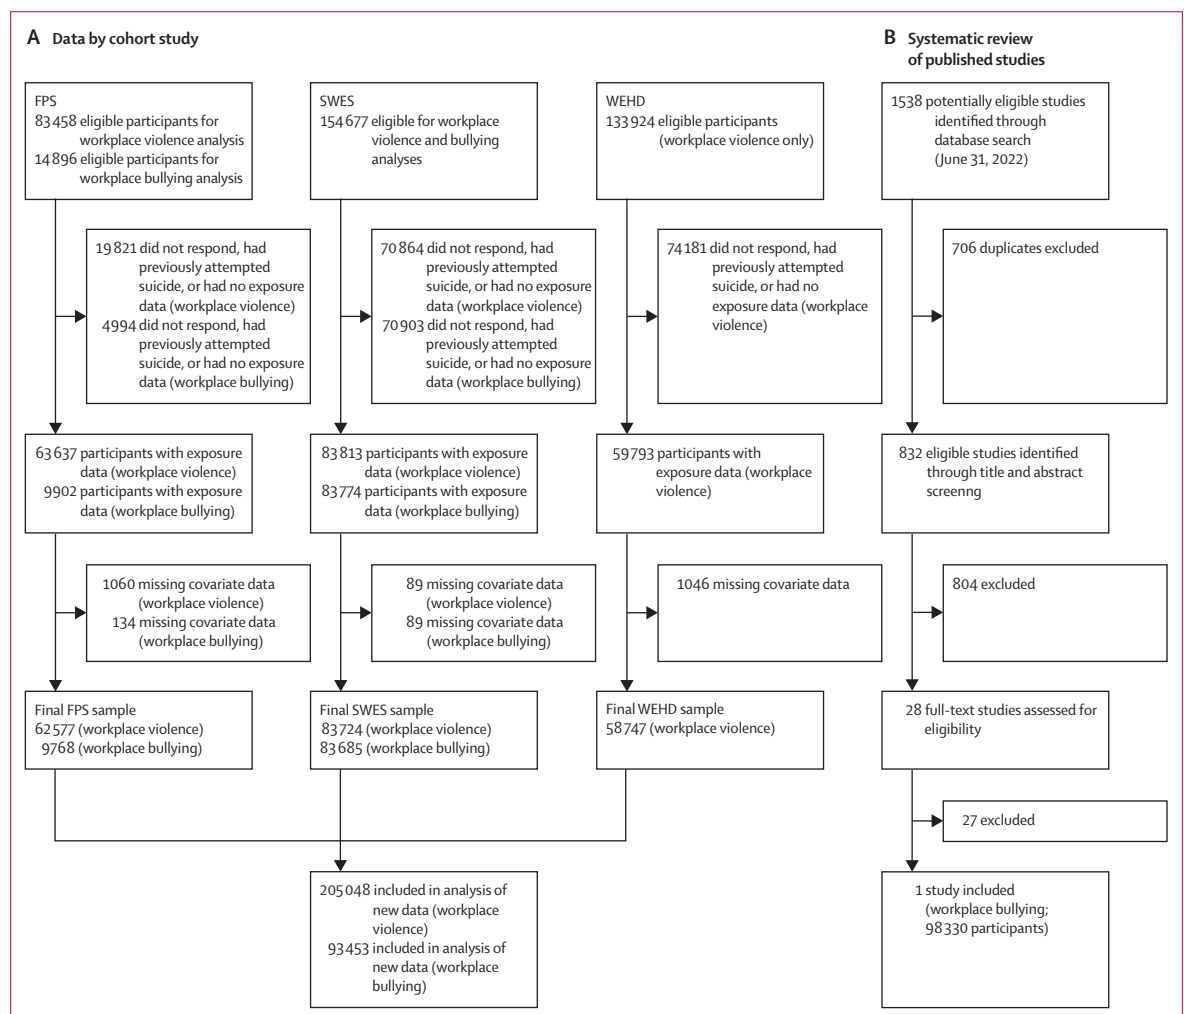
A Data by cohort study

B Systematic review of published studies

FPS
83 458 eligible participants for workplace violence analysis
14 896 eligible participants for workplace bullying analysis

SWES
154 677 eligible for workplace violence and bullying analyses

WEHD
133 924 eligible participants (workplace violence only)

1538 potentially eligible studies identified through database search (June 31, 2022)

19 821 did not respond, had previously attempted suicide, or had no exposure data (workplace violence)
4994 did not respond, had previously attempted suicide, or had no exposure data (workplace bullying)

70 864 did not respond, had previously attempted suicide, or had no exposure data (workplace violence)
70 903 did not respond, had previously attempted suicide, or had no exposure data (workplace bullying)

74 181 did not respond, had previously attempted suicide, or had no exposure data (workplace violence)

706 duplicates excluded

63 637 participants with exposure data (workplace violence)
9902 participants with exposure data (workplace bullying)

83 813 participants with exposure data (workplace violence)
83 774 participants with exposure data (workplace bullying)

59 793 participants with exposure data (workplace violence)

832 eligible studies identified through title and abstract screenng

1060 missing covariate data (workplace violence)
134 missing covariate data (workplace bullying)

89 missing covariate data (workplace violence)
89 missing covariate data (workplace bullying)

1046 missing covariate data

804 excluded

Final FPS sample
62 577 (workplace violence)
9768 (workplace bullying)

Final SWES sample
83 724 (workplace violence)
83 685 (workplace bullying)

Final WEHD sample
58 747 (workplace violence)

28 full-text studies assessed for eligibility

27 excluded

205 048 included in analysis of new data (workplace violence)
93 453 included in analysis of new data (workplace bullying)

1 study included (workplace bullying; 98 330 participants)